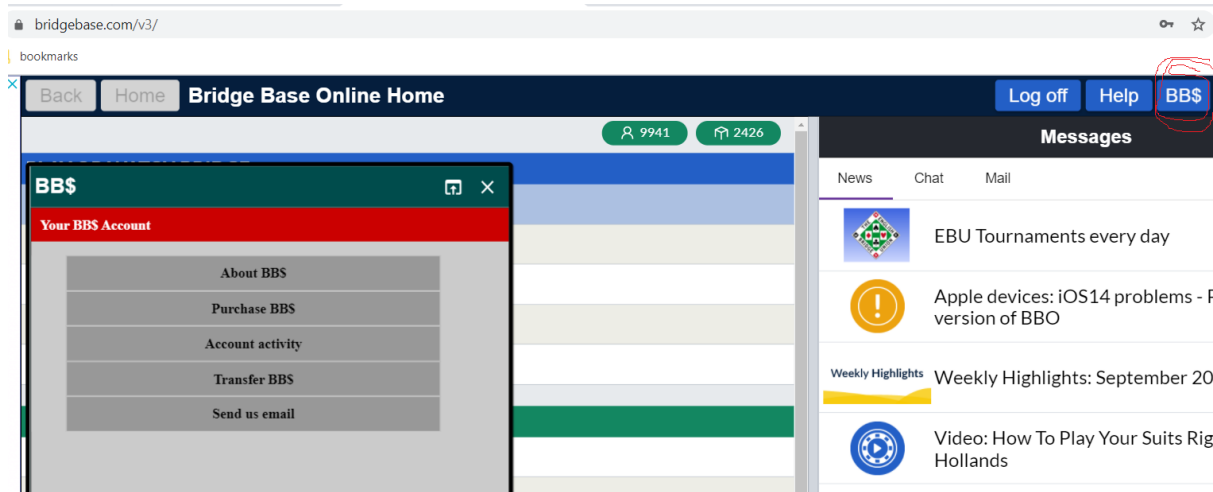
bridgebase.com/v3/

bookmarks

Back Home Bridge Base Online Home

Log off Help BB$

9941 2426

BB$

Your BB$ Account

About BB$

Purchase BB$

Account activity

Transfer BB$

Send us email

Messages

News Chat Mail

EBU Tournaments every day

Apple devices: iOS14 problems - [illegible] version of BBO

Weekly Highlights

Weekly Highlights: September 20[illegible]

Video: How To Play Your Suits Rig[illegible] Hollands